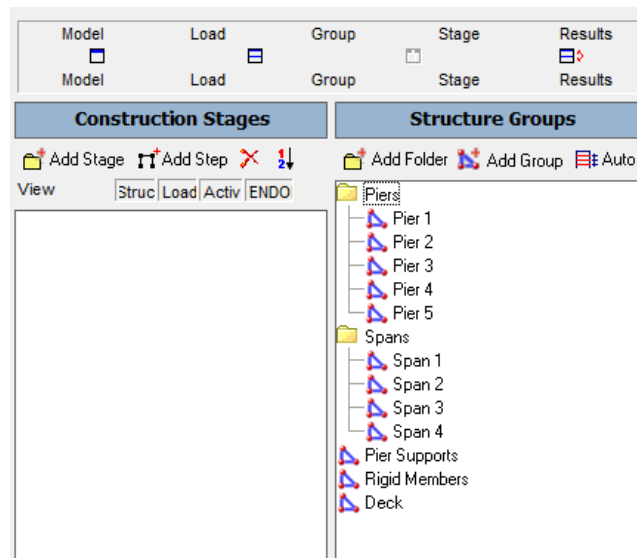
Model Load Group Stage Results
Model Load Group Stage Results

Construction Stages

Add Stage Add Step

View Struc Load Activ ENDO

Structure Groups

Add Folder Add Group Auto

Piers
Pier 1
Pier 2
Pier 3
Pier 4
Pier 5
Spans
Span 1
Span 2
Span 3
Span 4
Pier Supports
Rigid Members
Deck